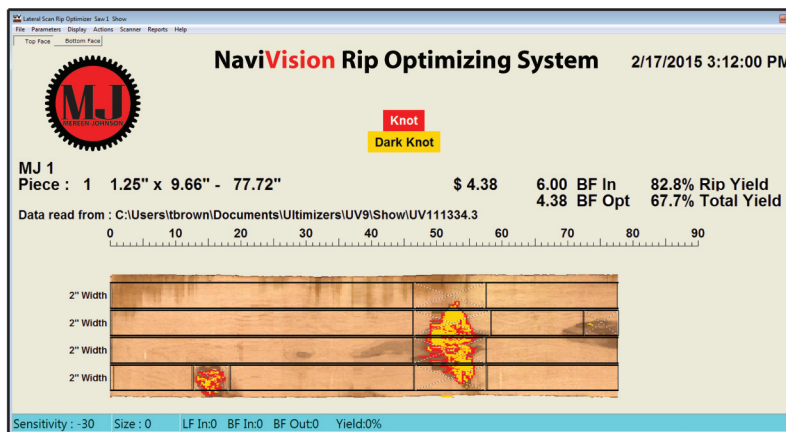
Lateral Scan Rip Optimizer Saw 1 Show
File Parameters Display Actions Scanner Reports Help
Top Face Bottom Face

NaviVision Rip Optimizing System 2/17/2015 3:12:00 PM

MJ
MEREEN-JOHNSON

Knot
Dark Knot

MJ 1
Piece : 1 1.25" x 9.66" - 77.72" $ 4.38 6.00 BF In 82.8% Rip Yield
4.38 BF Opt 67.7% Total Yield

Data read from : C:\Users\tbrown\Documents\Ultimizers\UV9\Show\UV111334.3

0 10 20 30 40 50 60 70 80 90

2" Width
2" Width
2" Width
2" Width

Sensitivity : -30 Size : 0 LF In:0 BF In:0 BF Out:0 Yield:0%